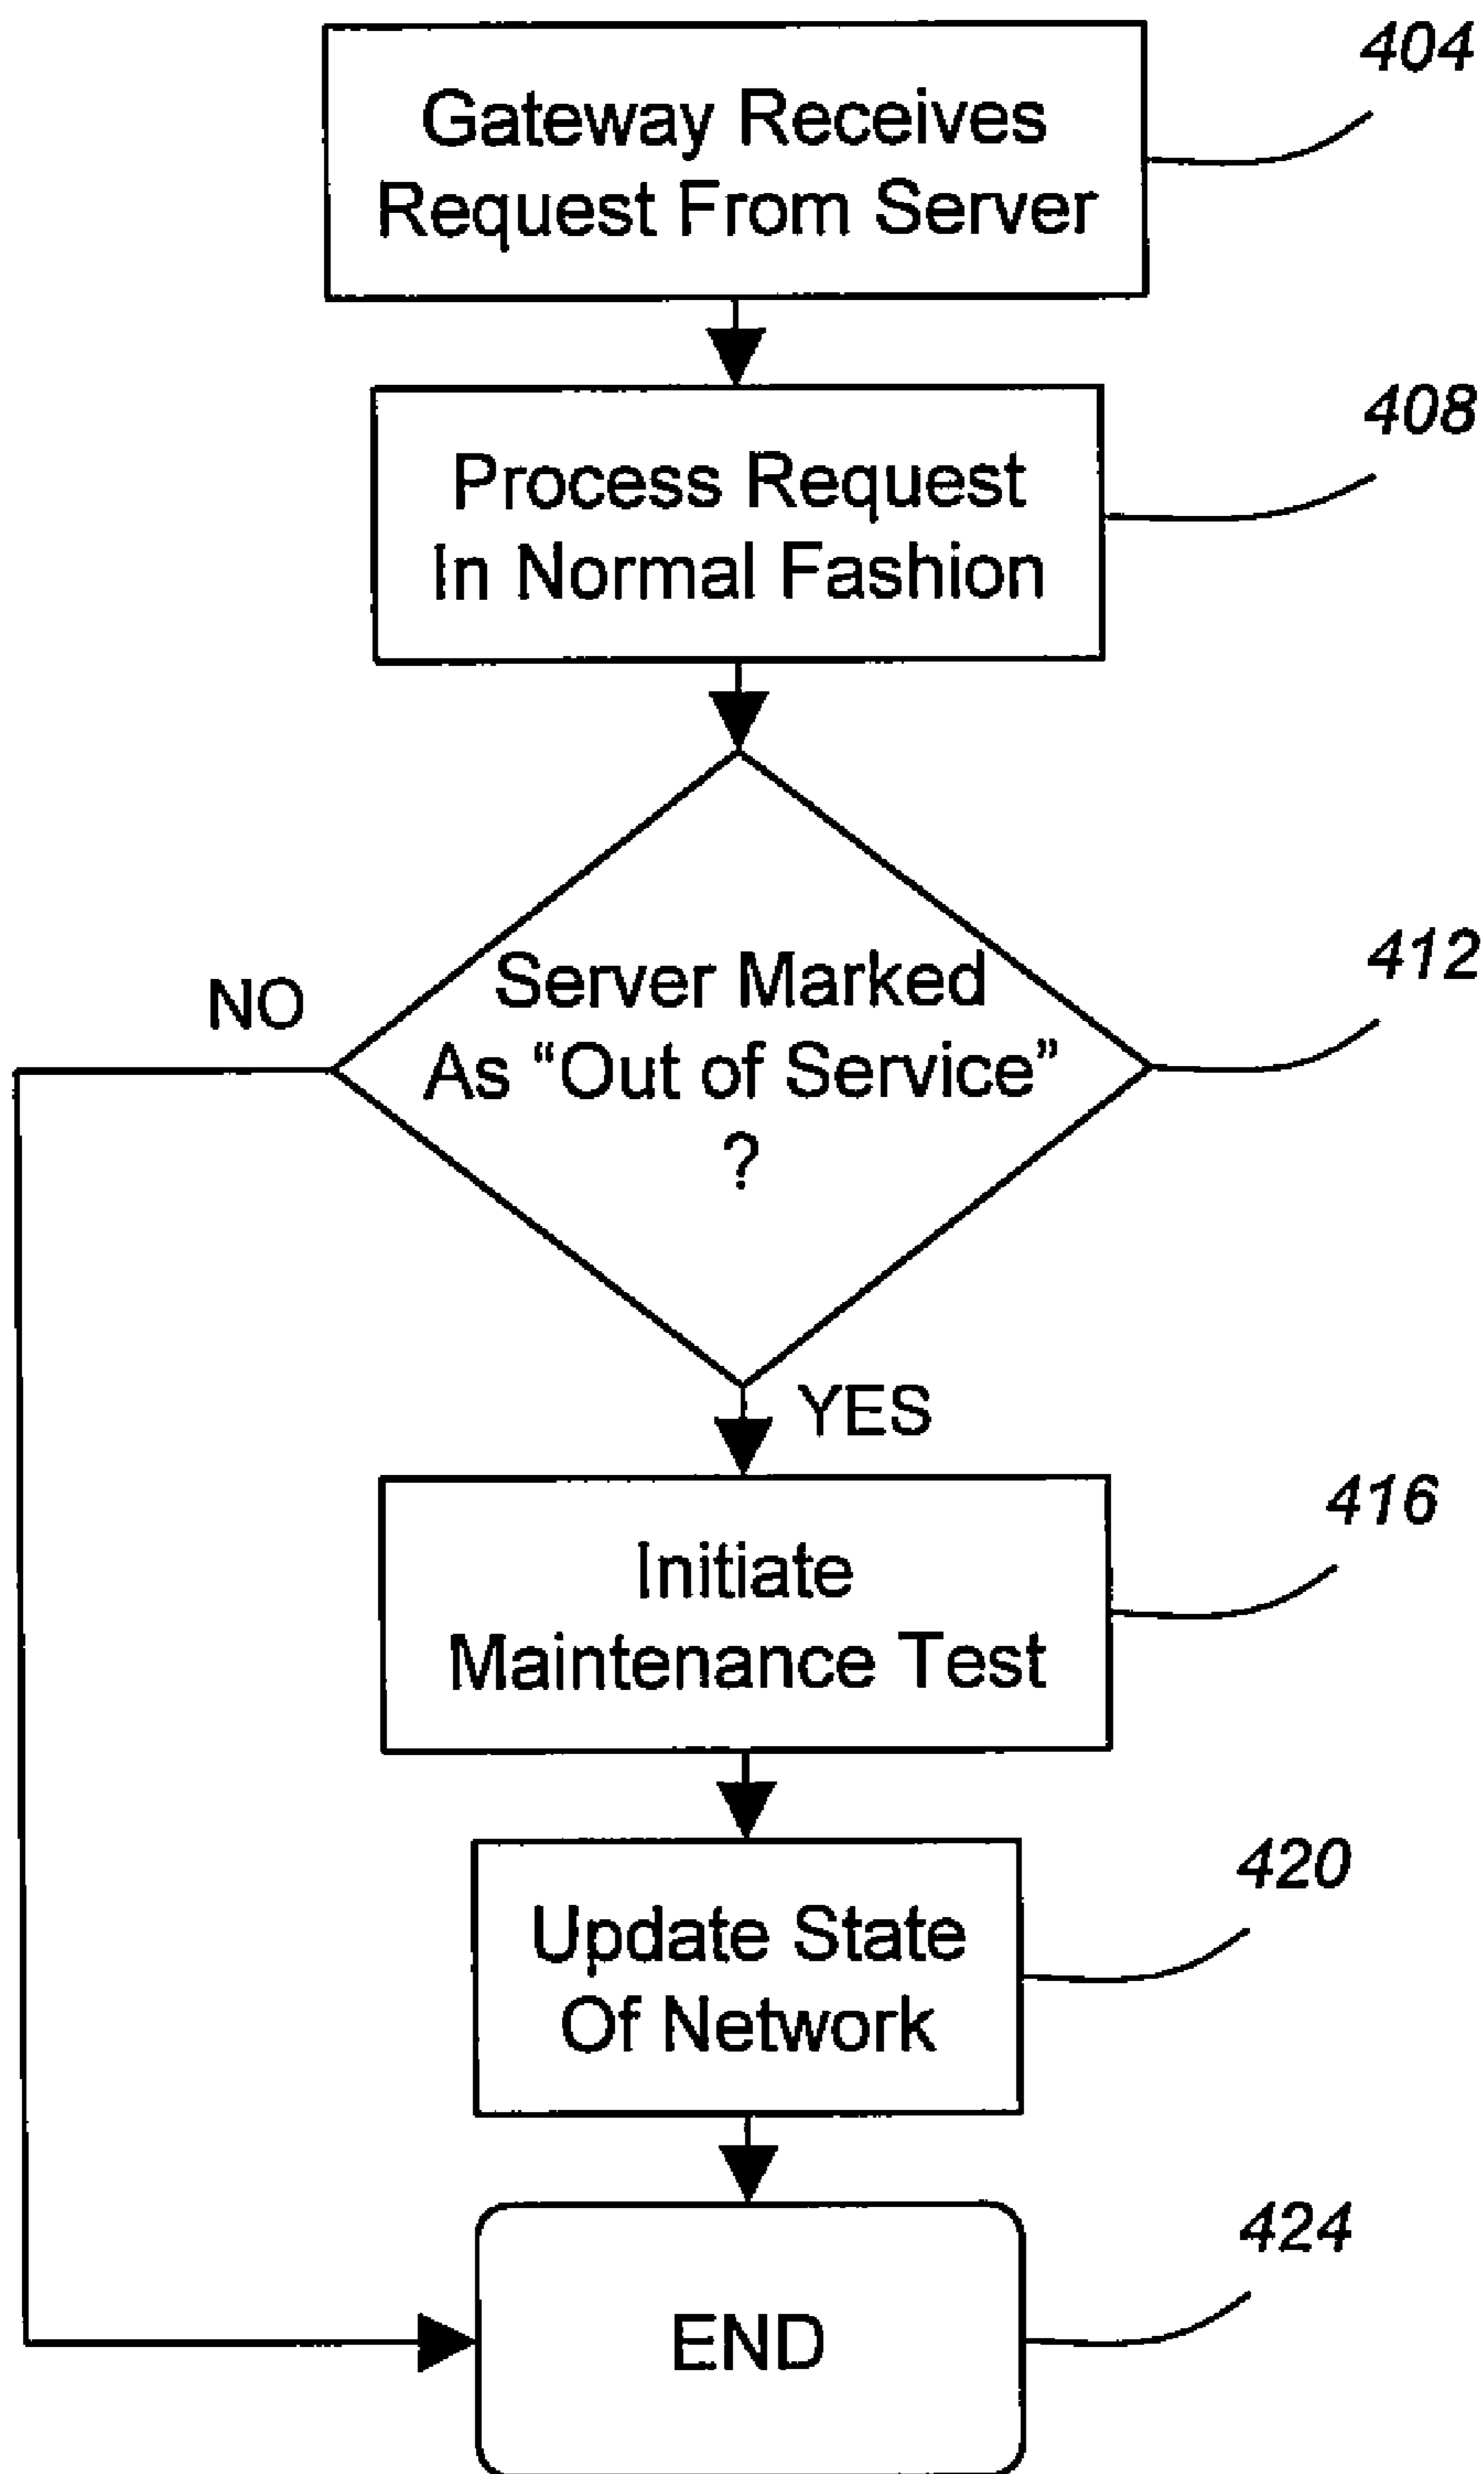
Gateway Receives Request From Server

404

Process Request In Normal Fashion

408

Server Marked As “Out of Service” ?

412

NO

YES

Initiate Maintenance Test

416

Update State Of Network

420

END

424